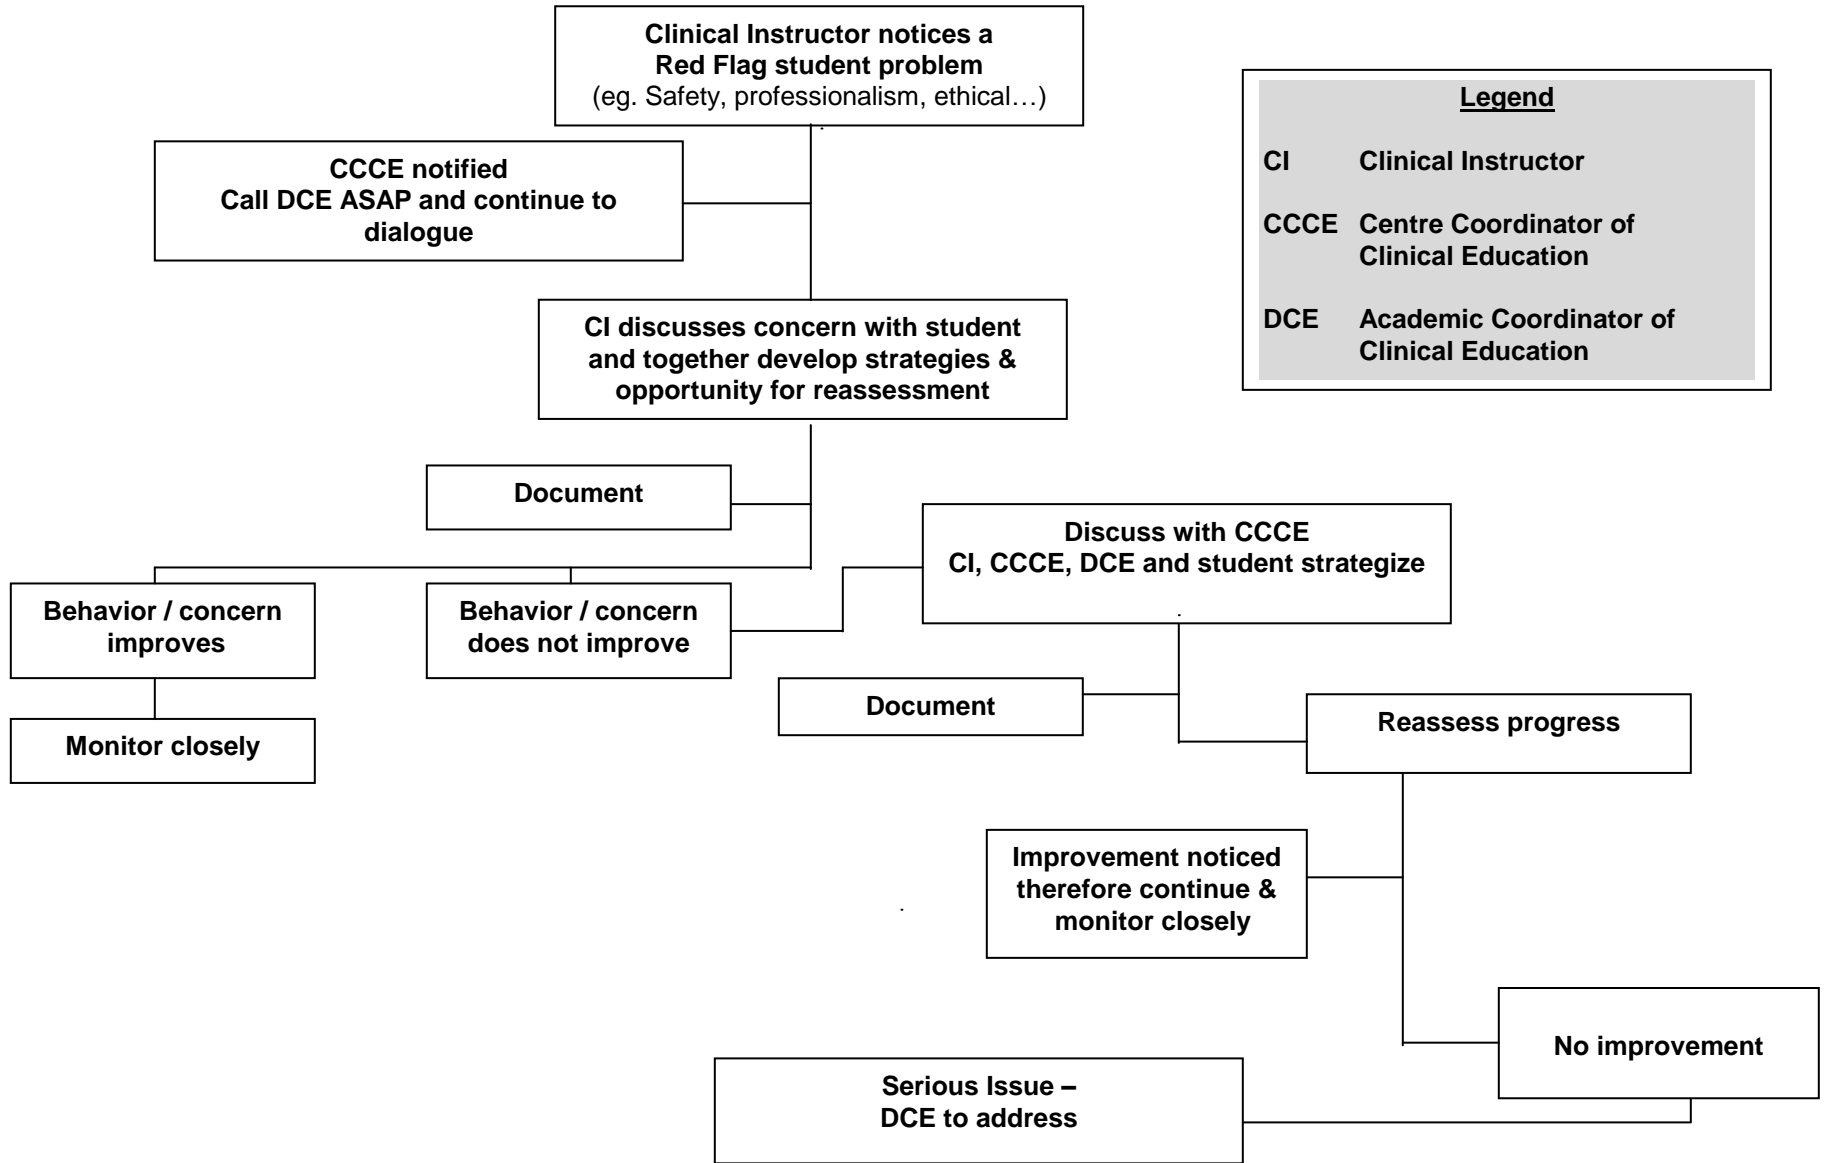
Clinical Instructor notices a Red Flag student problem
(eg. Safety, professionalism, ethical…)

Legend

CI Clinical Instructor

CCCE Centre Coordinator of Clinical Education

DCE Academic Coordinator of Clinical Education

CCCE notified
Call DCE ASAP and continue to dialogue

CI discusses concern with student and together develop strategies & opportunity for reassessment

Document

Discuss with CCCE
CI, CCCE, DCE and student strategize

Behavior / concern improves

Behavior / concern does not improve

Monitor closely

Document

Reassess progress

Improvement noticed therefore continue & monitor closely

No improvement

Serious Issue –
DCE to address